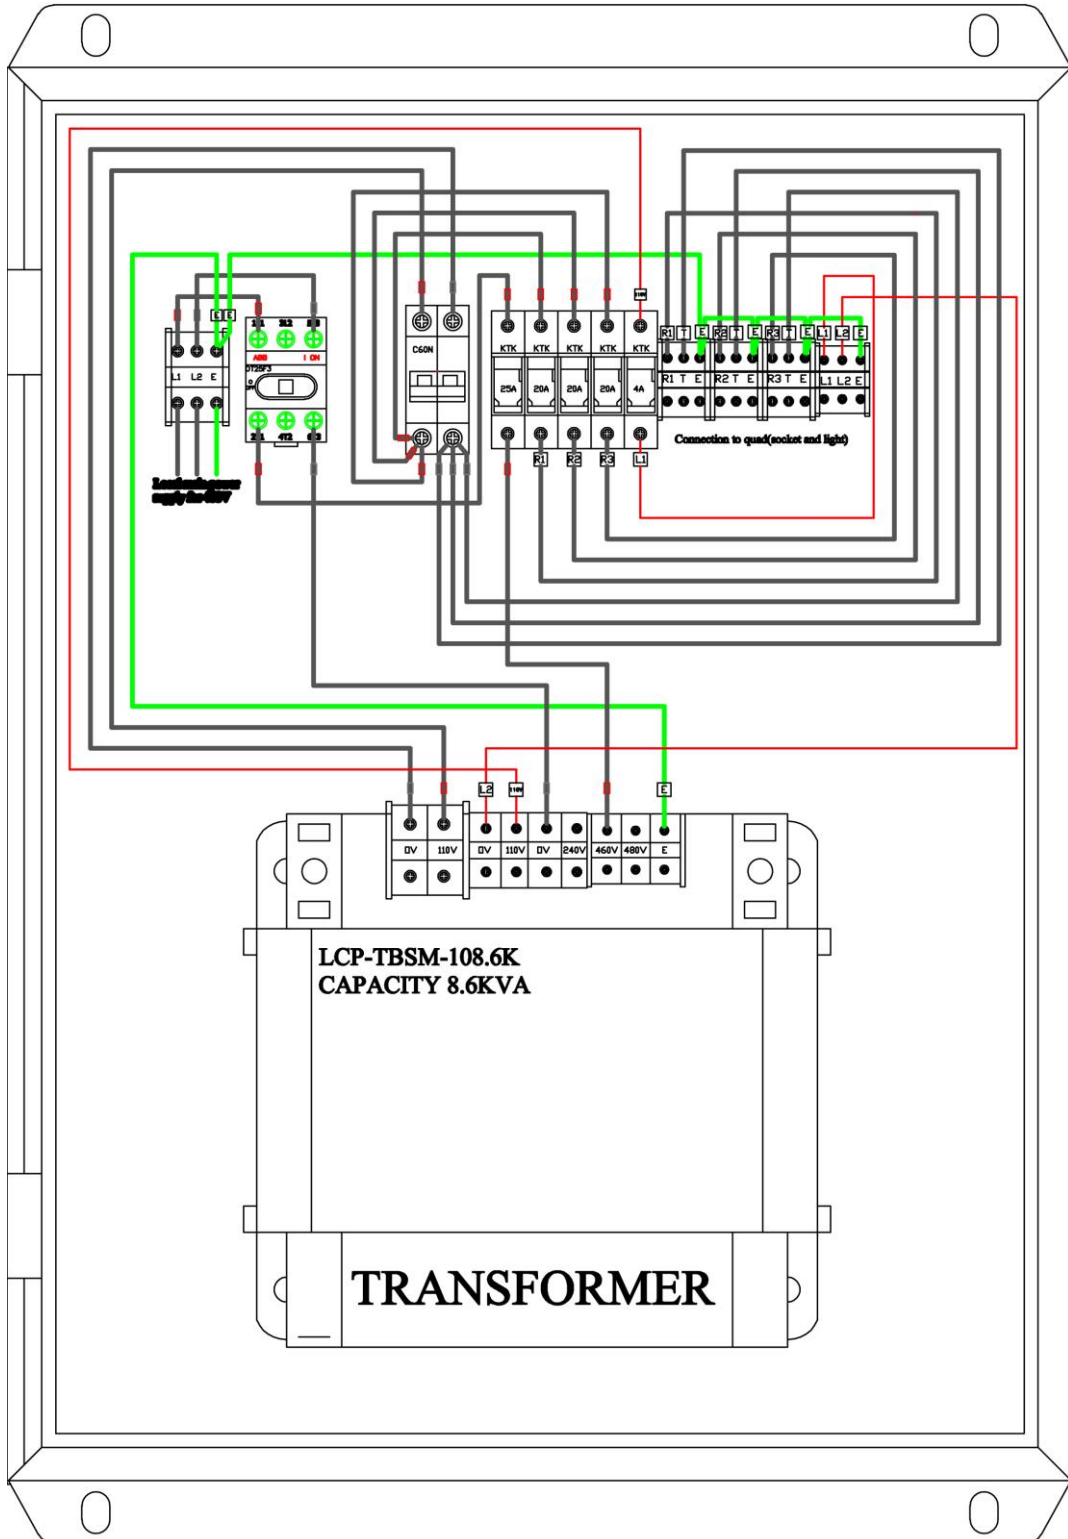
E E
1L1 3L2 5L3
ABB I ON
OT25F3
L1 L2 E
2T1 4T2 6T3
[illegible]
C60N
KTK KTK KTK KTK KTK
25A 20A 20A 20A 4A
110V
R1 T E R2 T E R3 T E L1 L2 E
R1 T E R2 T E R3 T E L1 L2 E
R1 R2 R3 L1
Connection to quad(socket and light)
L2 110V E
0V 110V 0V 110V 0V 240V 460V 480V E
LCP-TBSM-108.6K
CAPACITY 8.6KVA
TRANSFORMER